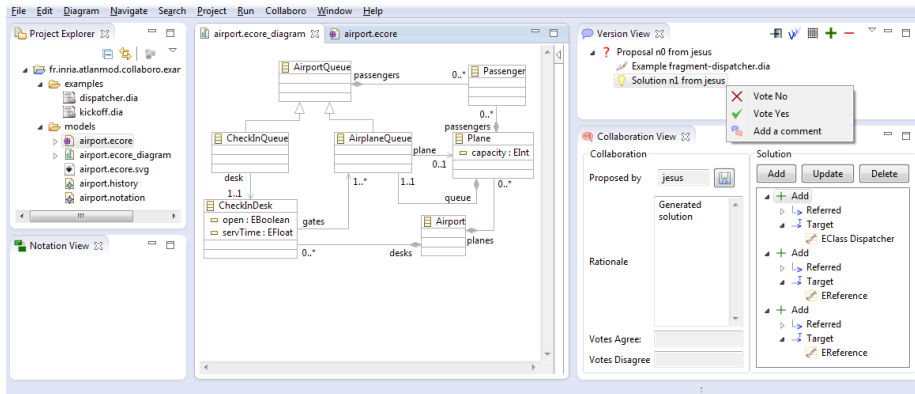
File Edit Diagram Navigate Search Project Run Collaboro Window Help

Project Explorer

fr.inria.atlanmod.collaboro.exar
examples
dispatcher.dia
kickoff.dia
models
airport.ecore
airport.ecore_diagram
airport.ecore.svg
airport.history
airport.notation

Notation View

airport.ecore_diagram
airport.ecore

AirportQueue
passengers
0..*
Passenger
0..*
passengers
CheckInQueue
AirplaneQueue
plane
Plane
capacity : EInt
0..1
desk
1..1
1..*
1..1
queue
0..*
CheckInDesk
open : EBoolean
servTime : EFloat
gates
Airport
planes
0..*
desks

Version View

Proposal n0 from jesus
Example fragment-dispatcher.dia
Solution n1 from jesus

Vote No
Vote Yes
Add a comment

Collaboration View

Collaboration
Proposed by
jesus
Generated solution
Rationale
Votes Agree:
Votes Disagree

Solution
Add
Update
Delete
Add
Referred
Target
EClass Dispatcher
Add
Referred
Target
EReference
Add
Referred
Target
EReference